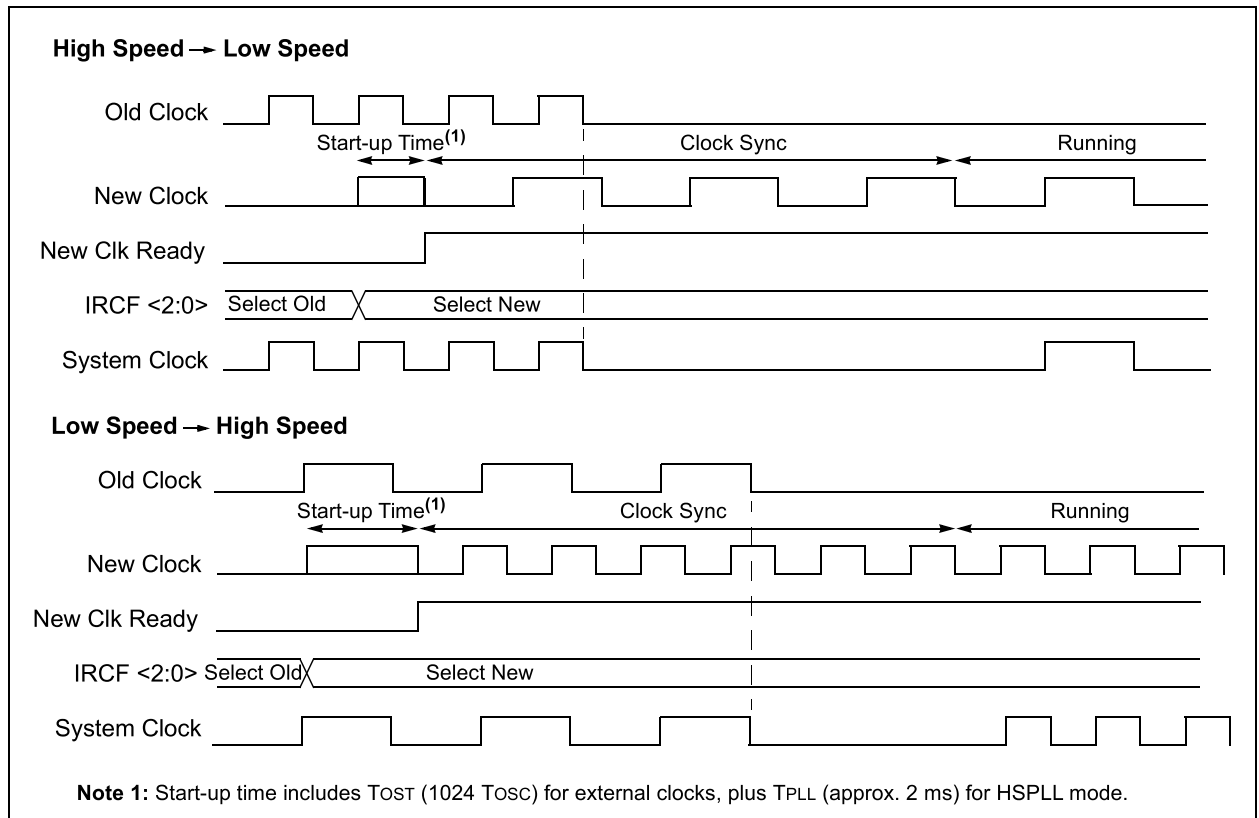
High Speed → Low Speed

Old Clock

Start-up Time$^{(1)}$

Clock Sync

Running

New Clock

New Clk Ready

IRCF <2:0>

Select Old

Select New

System Clock

Low Speed → High Speed

Old Clock

Start-up Time$^{(1)}$

Clock Sync

Running

New Clock

New Clk Ready

IRCF <2:0>

Select Old

Select New

System Clock

**Note 1:** Start-up time includes TOST (1024 TOSC) for external clocks, plus TPLL (approx. 2 ms) for HSPLL mode.